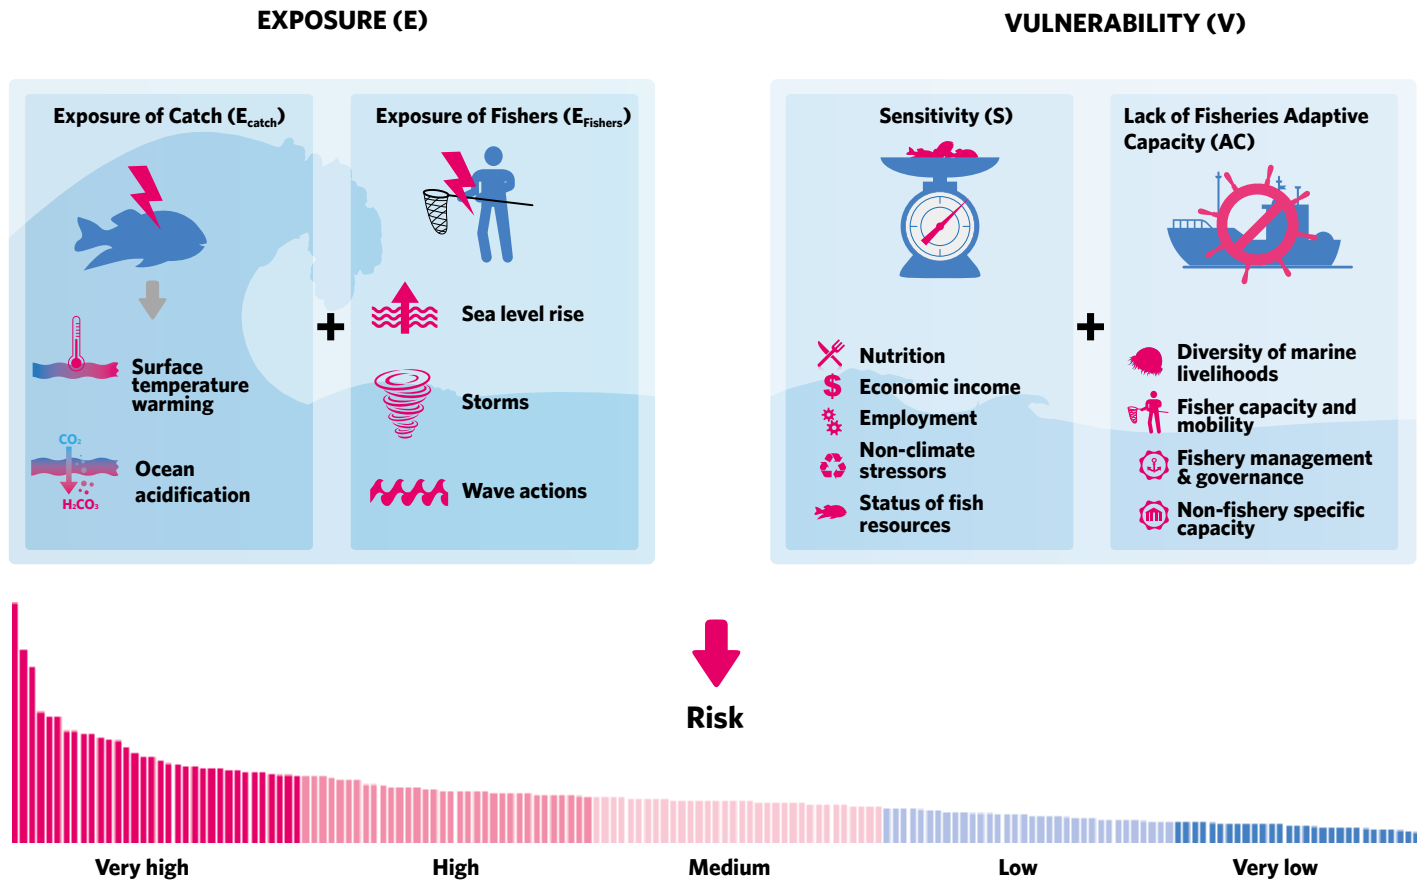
EXPOSURE (E)

VULNERABILITY (V)

Exposure of Catch ($E_{catch}$)

Surface temperature warming

$CO_2$

$H_2CO_3$

Ocean acidification

+

Exposure of Fishers ($E_{Fishers}$)

Sea level rise

Storms

Wave actions

Sensitivity (S)

Nutrition

Economic income

Employment

Non-climate stressors

Status of fish resources

+

Lack of Fisheries Adaptive Capacity (AC)

Diversity of marine livelihoods

Fisher capacity and mobility

Fishery management & governance

Non-fishery specific capacity

Risk

Very high

High

Medium

Low

Very low